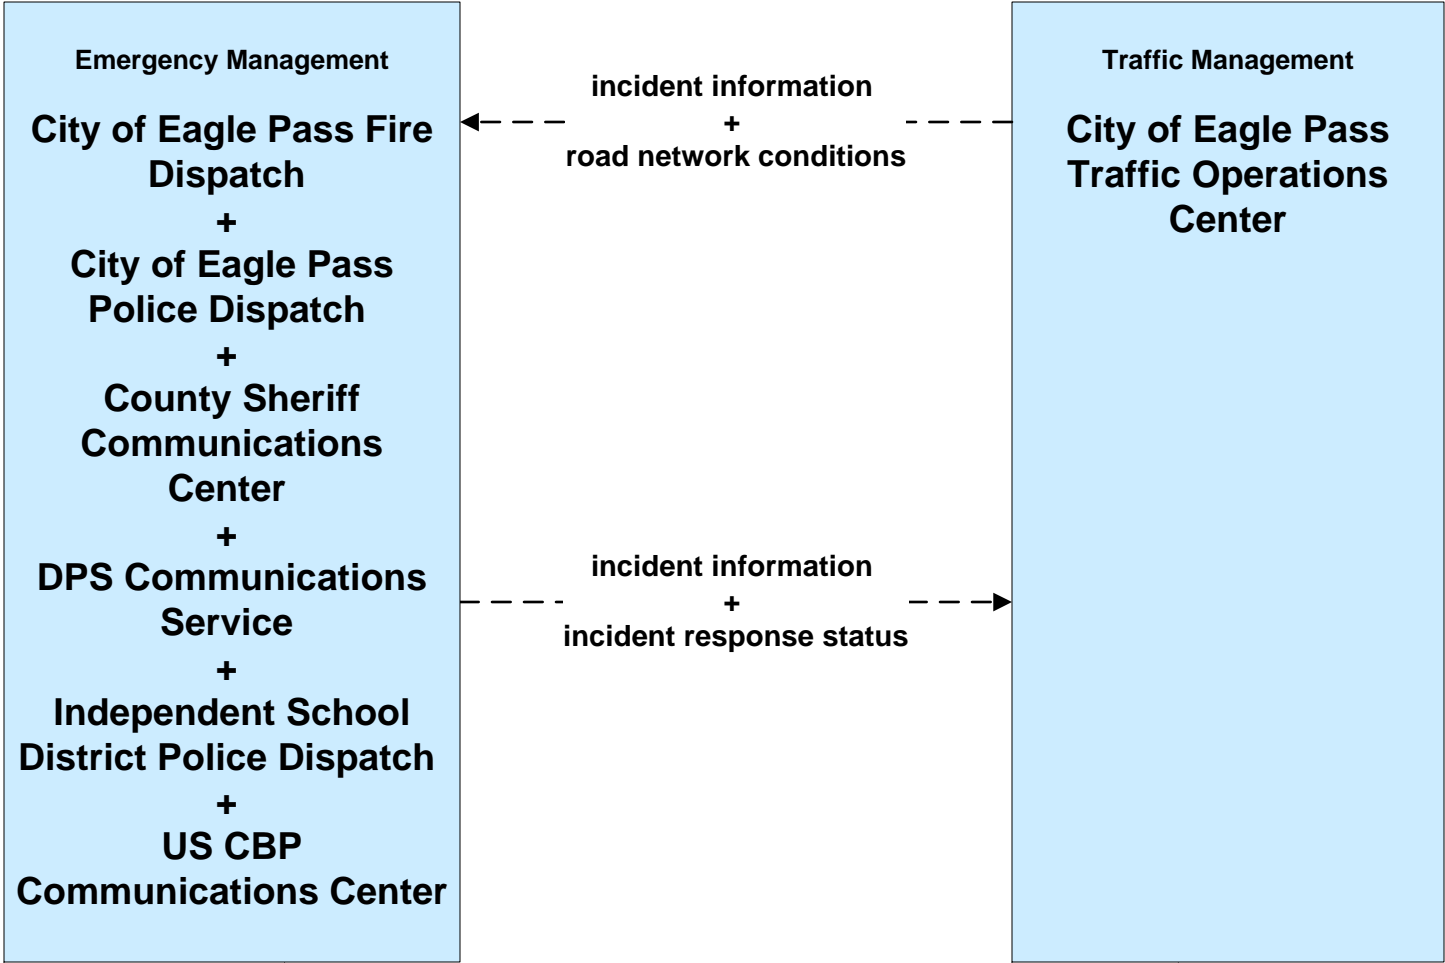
Emergency Management

City of Eagle Pass Fire Dispatch
+
City of Eagle Pass Police Dispatch
+
County Sheriff Communications Center
+
DPS Communications Service
+
Independent School District Police Dispatch
+
US CBP Communications Center

incident information
+
road network conditions

incident information
+
incident response status

Traffic Management

City of Eagle Pass Traffic Operations Center